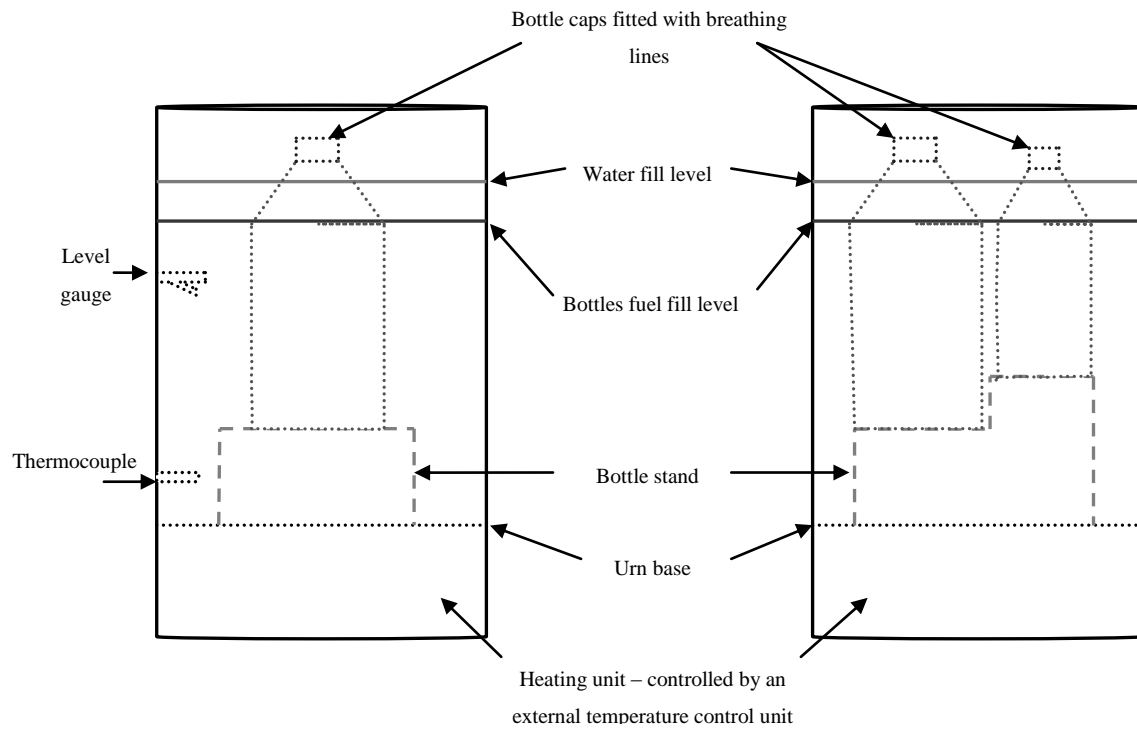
Bottle caps fitted with breathing lines

Water fill level

Level gauge

Bottles fuel fill level

Thermocouple

Bottle stand

Urn base

Heating unit – controlled by an external temperature control unit